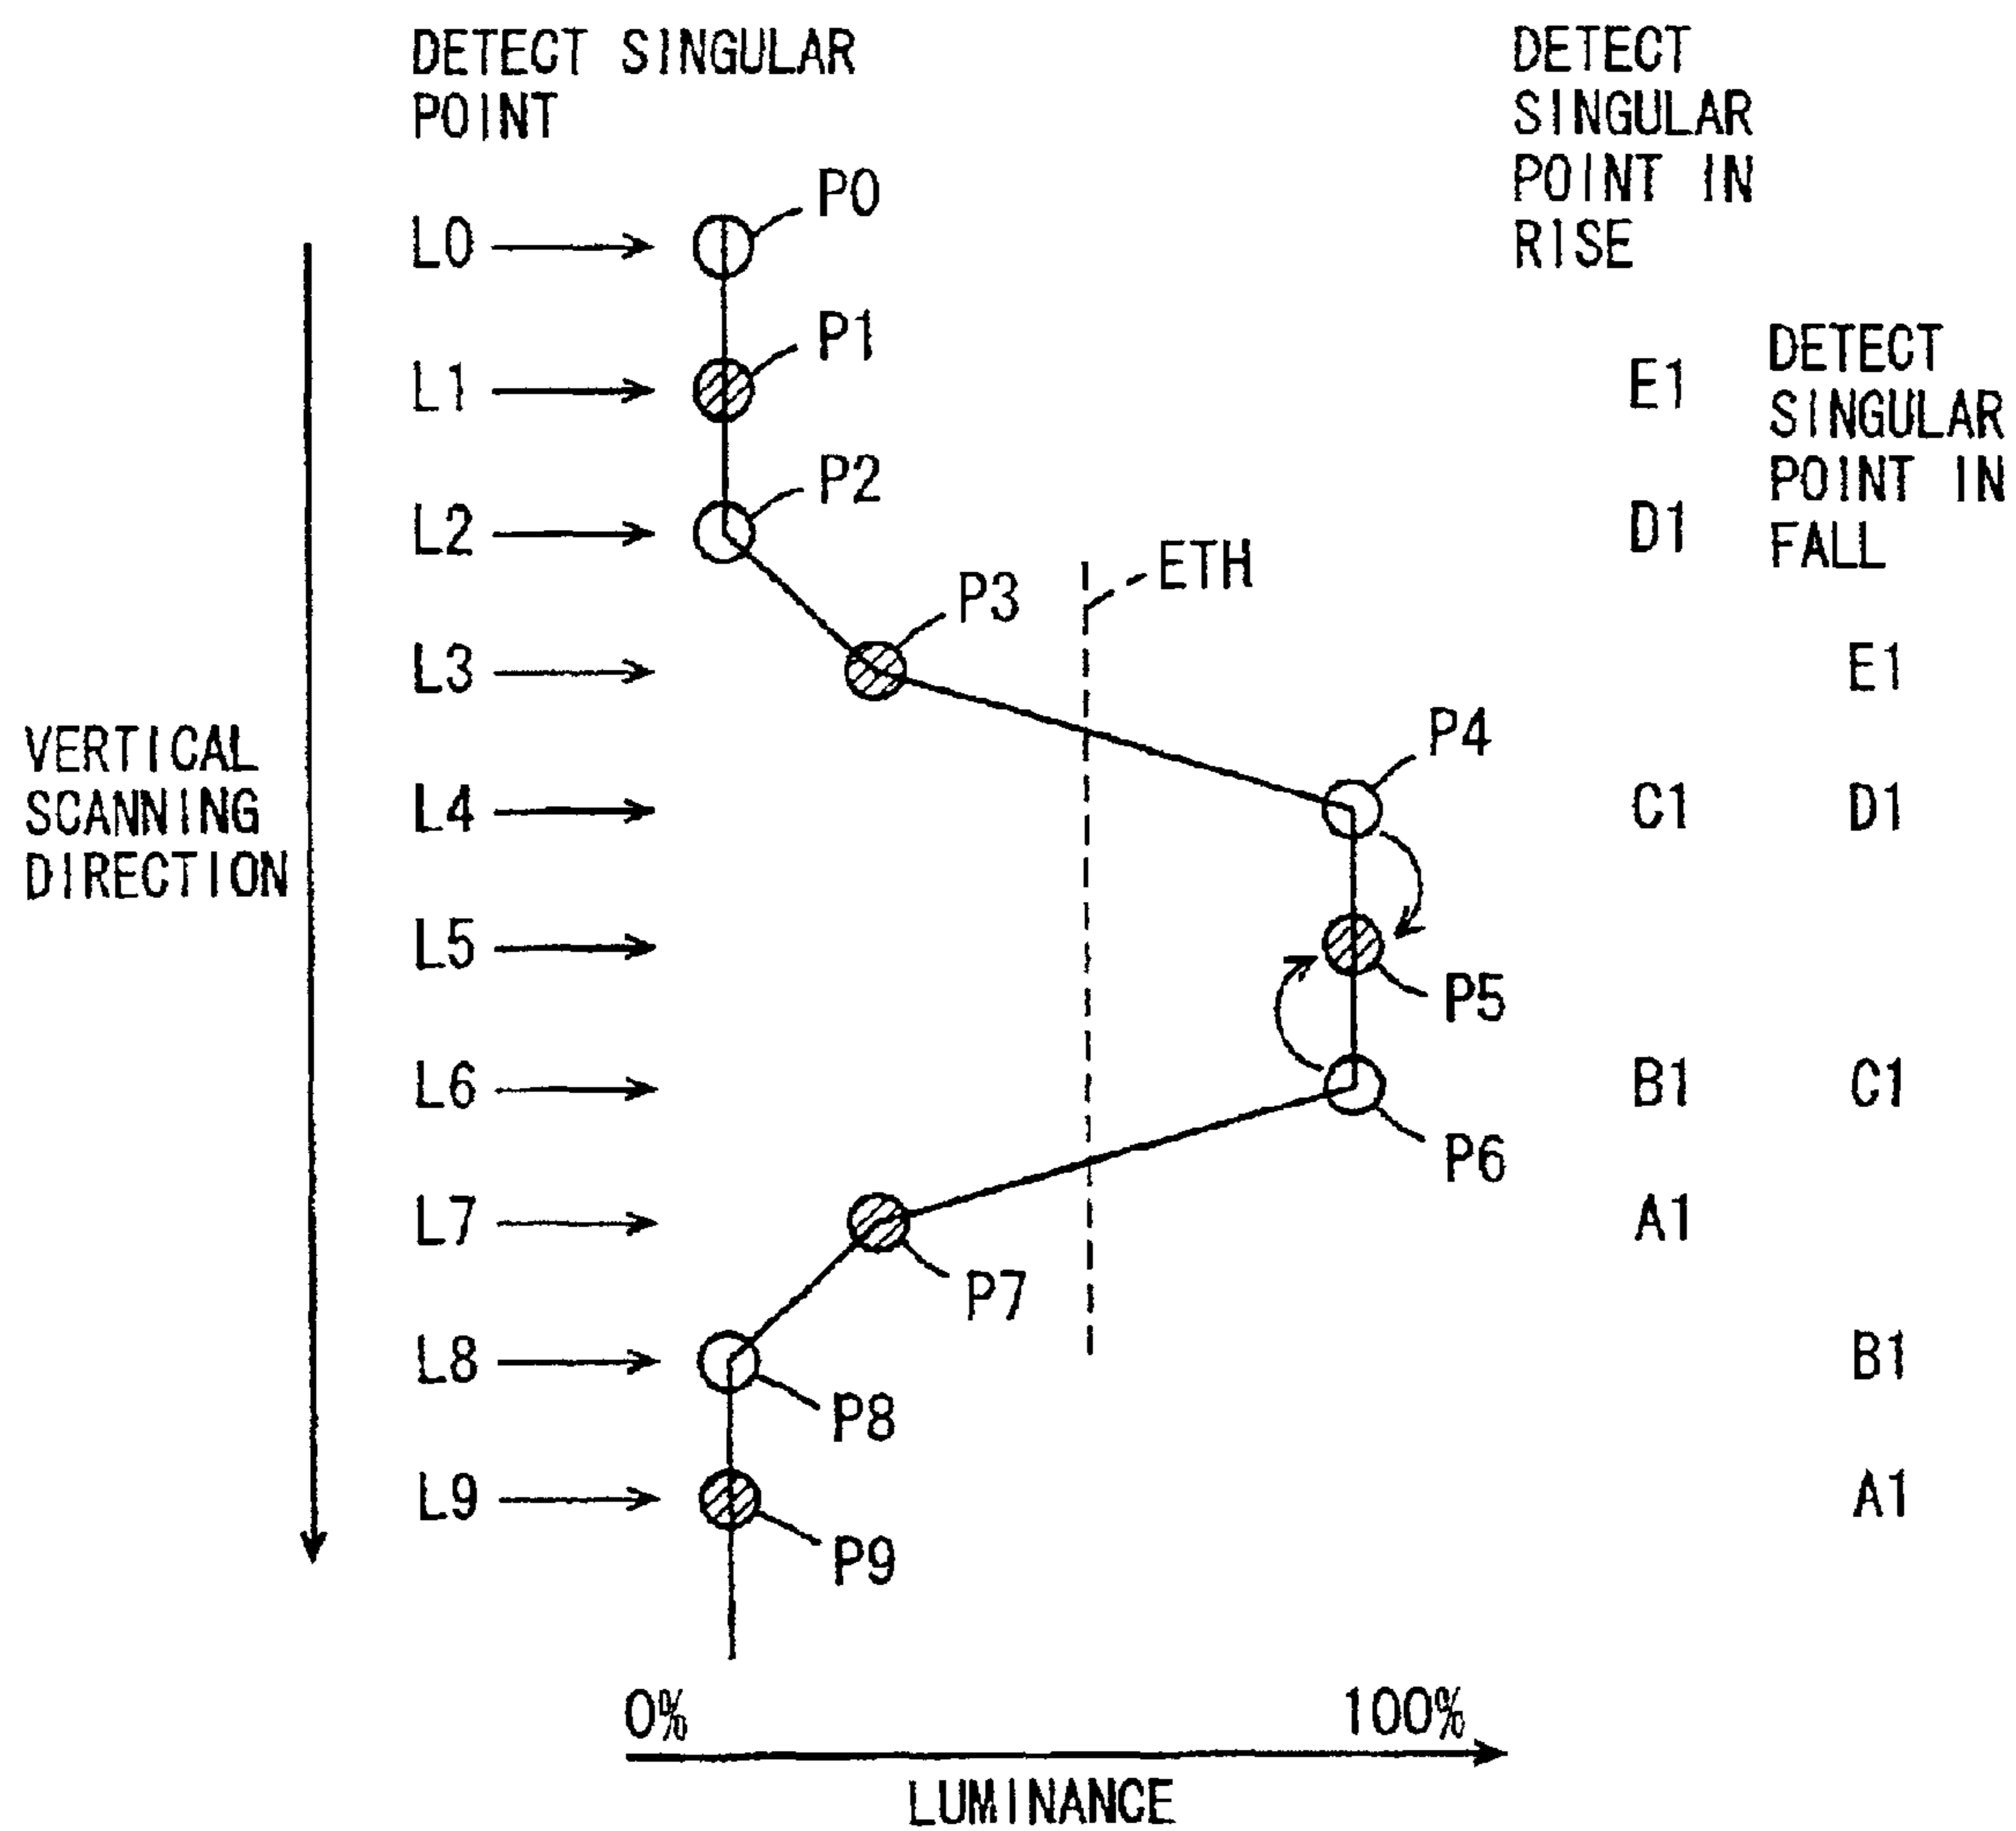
DETECT SINGULAR POINT

DETECT SINGULAR POINT IN RISE

DETECT SINGULAR POINT IN FALL

VERTICAL SCANNING DIRECTION

L0
P0

L1
P1
E1

L2
P2
D1

ETH

L3
P3
E1

P4
L4
C1
D1

L5
P5

L6
B1
C1
P6

L7
A1
P7

L8
B1
P8

L9
A1
P9

0%
100%
LUMINANCE